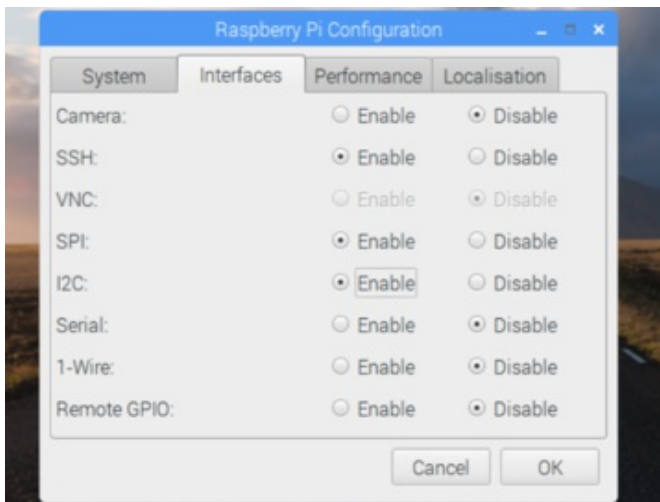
Raspberry Pi Configuration

System | Interfaces | Performance | Localisation

Camera: Enable Disable

SSH: Enable Disable

VNC: Enable Disable

SPI: Enable Disable

I2C: Enable Disable

Serial: Enable Disable

1-Wire: Enable Disable

Remote GPIO: Enable Disable

Cancel OK